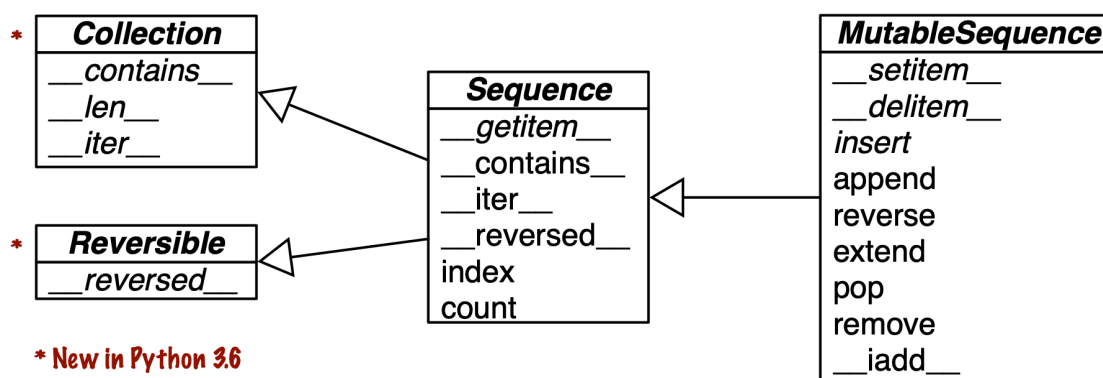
* Collection
__contains__
__len__
__iter__

* Reversible
__reversed__

Sequence
__getitem__
__contains__
__iter__
__reversed__
index
count

MutableSequence
__setitem__
__delitem__
insert
append
reverse
extend
pop
remove
__iadd__

* New in Python 3.6